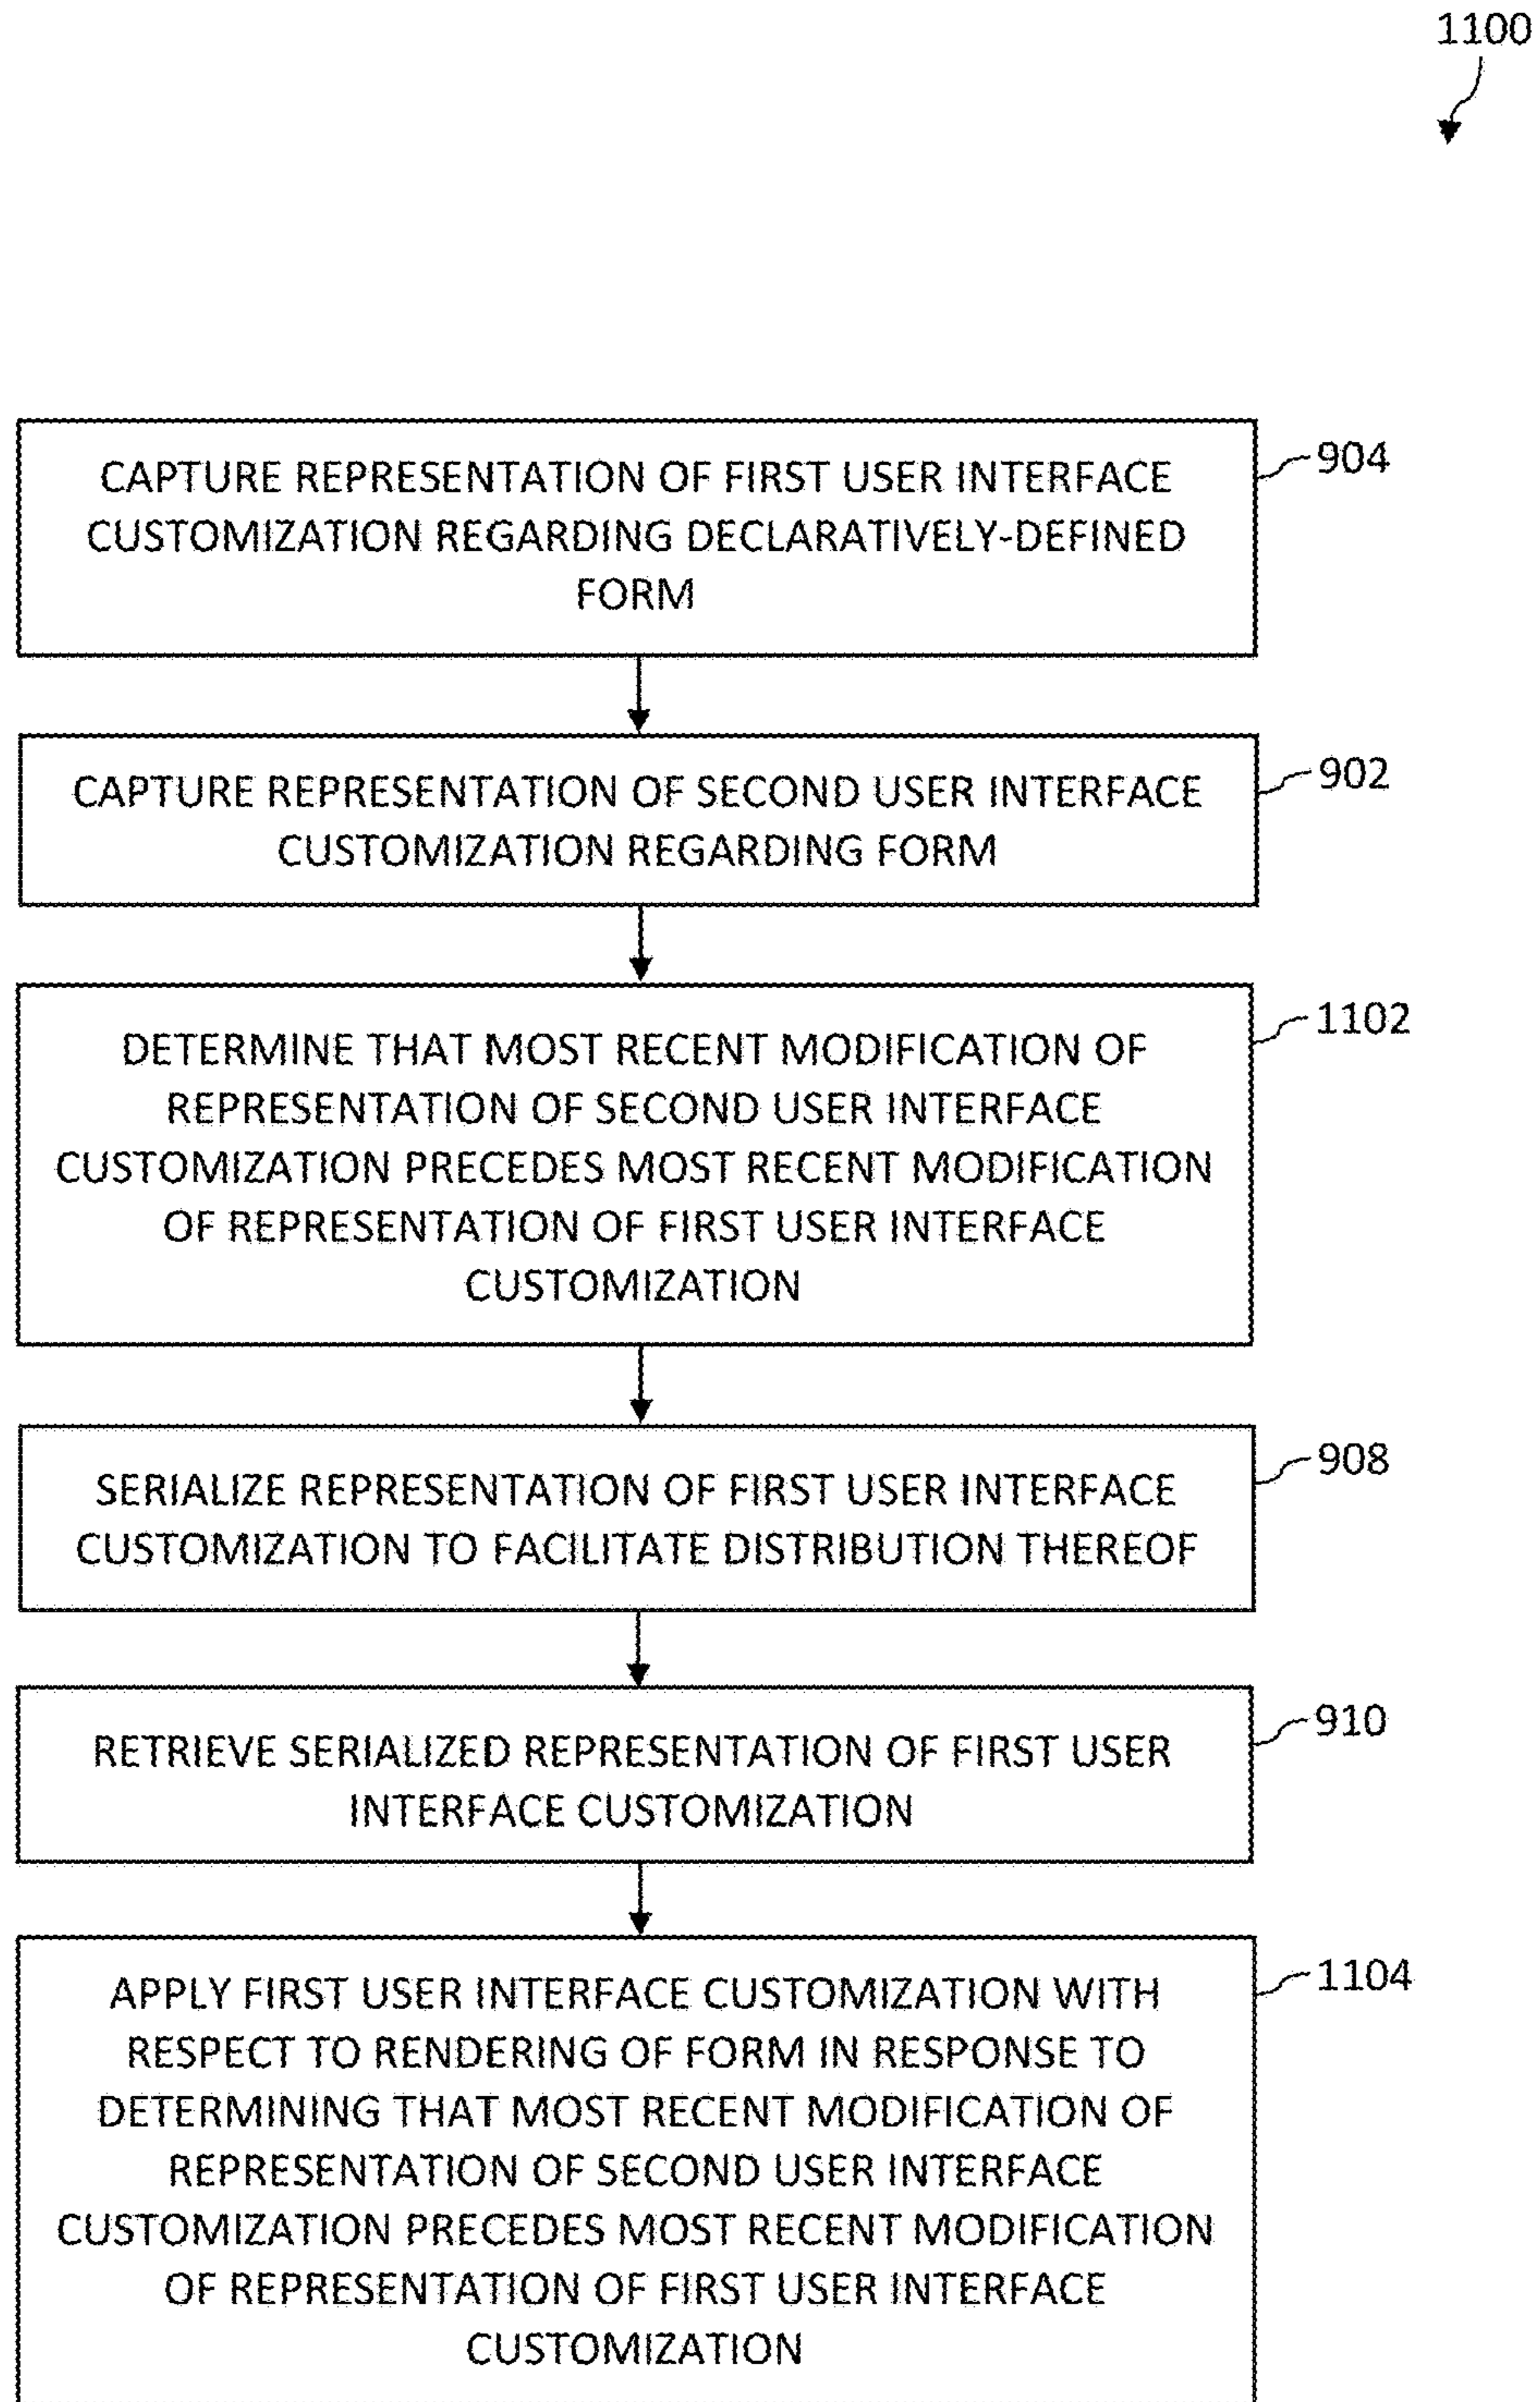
1100

CAPTURE REPRESENTATION OF FIRST USER INTERFACE CUSTOMIZATION REGARDING DECLARATIVELY-DEFINED FORM

904

CAPTURE REPRESENTATION OF SECOND USER INTERFACE CUSTOMIZATION REGARDING FORM

902

DETERMINE THAT MOST RECENT MODIFICATION OF REPRESENTATION OF SECOND USER INTERFACE CUSTOMIZATION PRECEDES MOST RECENT MODIFICATION OF REPRESENTATION OF FIRST USER INTERFACE CUSTOMIZATION

1102

SERIALIZE REPRESENTATION OF FIRST USER INTERFACE CUSTOMIZATION TO FACILITATE DISTRIBUTION THEREOF

908

RETRIEVE SERIALIZED REPRESENTATION OF FIRST USER INTERFACE CUSTOMIZATION

910

APPLY FIRST USER INTERFACE CUSTOMIZATION WITH RESPECT TO RENDERING OF FORM IN RESPONSE TO DETERMINING THAT MOST RECENT MODIFICATION OF REPRESENTATION OF SECOND USER INTERFACE CUSTOMIZATION PRECEDES MOST RECENT MODIFICATION OF REPRESENTATION OF FIRST USER INTERFACE CUSTOMIZATION

1104